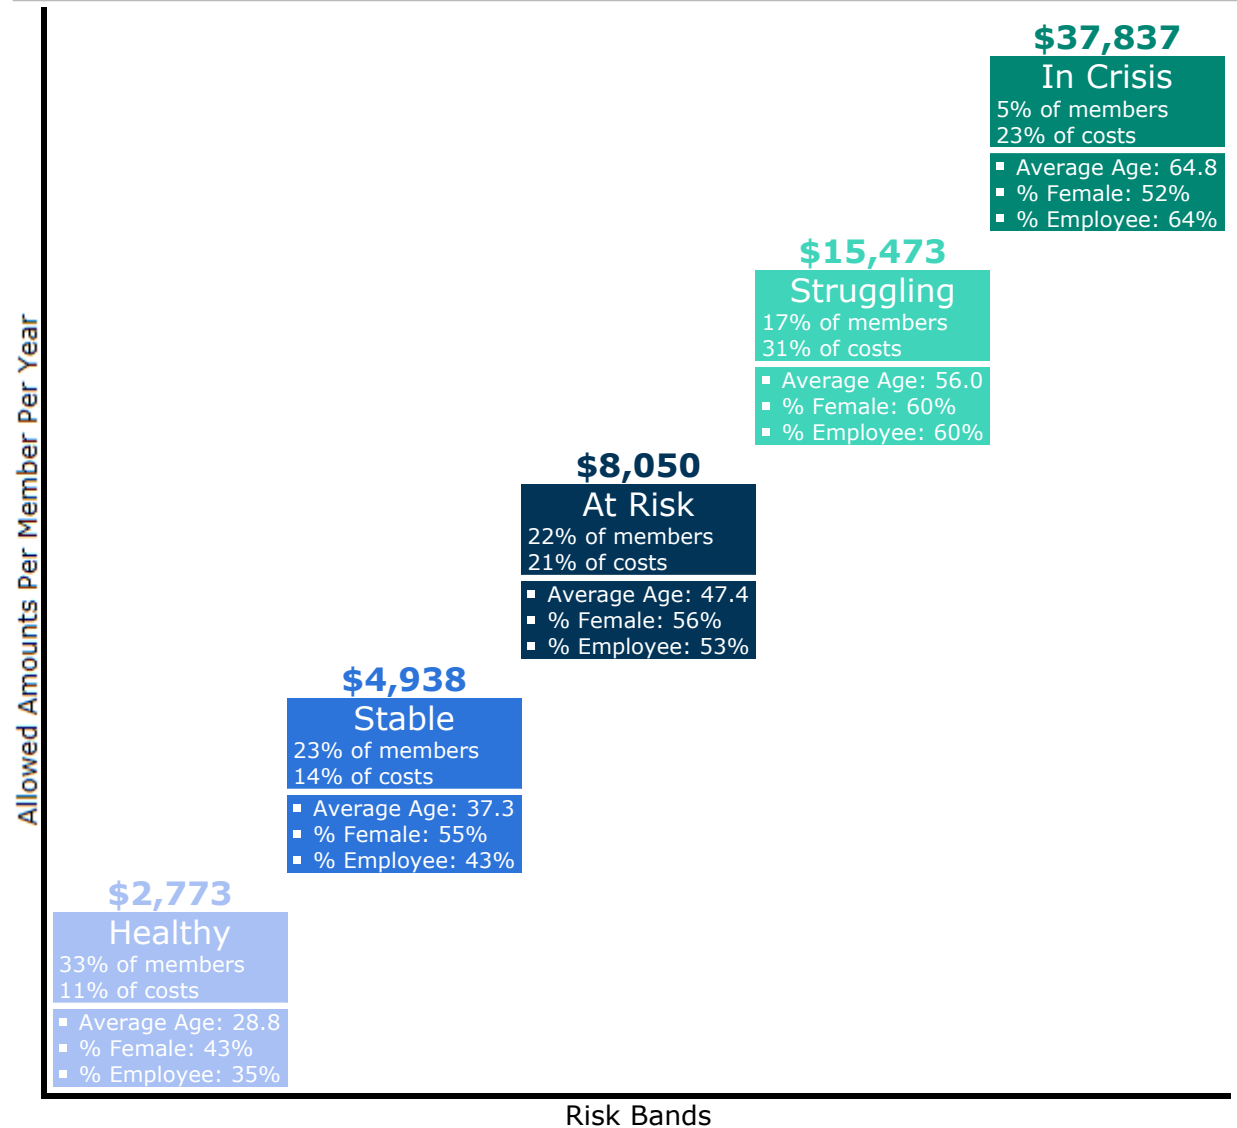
$37,837
In Crisis
5% of members
23% of costs
- Average Age: 64.8
- % Female: 52%
- % Employee: 64%

$15,473
Struggling
17% of members
31% of costs
- Average Age: 56.0
- % Female: 60%
- % Employee: 60%

$8,050
At Risk
22% of members
21% of costs
- Average Age: 47.4
- % Female: 56%
- % Employee: 53%

$4,938
Stable
23% of members
14% of costs
- Average Age: 37.3
- % Female: 55%
- % Employee: 43%

$2,773
Healthy
33% of members
11% of costs
- Average Age: 28.8
- % Female: 43%
- % Employee: 35%

Allowed Amounts Per Member Per Year

Risk Bands